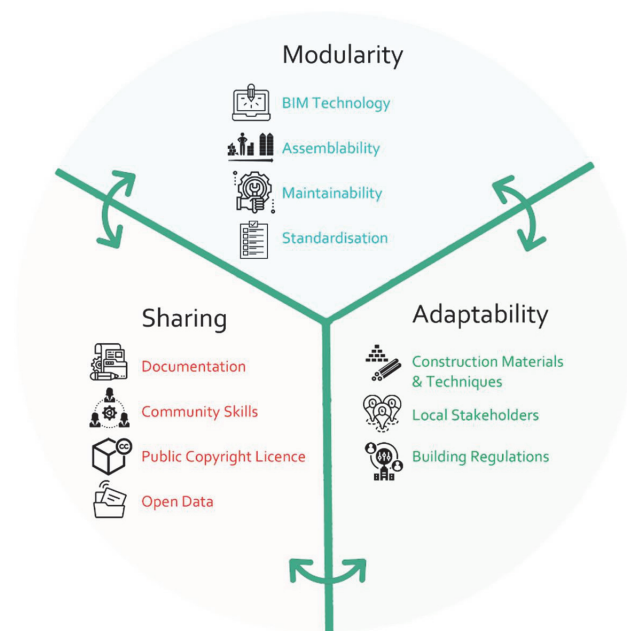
Modularity

BIM Technology

Assemblability

Maintainability

Standardisation

Sharing

Documentation

Community Skills

Public Copyright Licence

Open Data

Adaptability

Construction Materials & Techniques

Local Stakeholders

Building Regulations